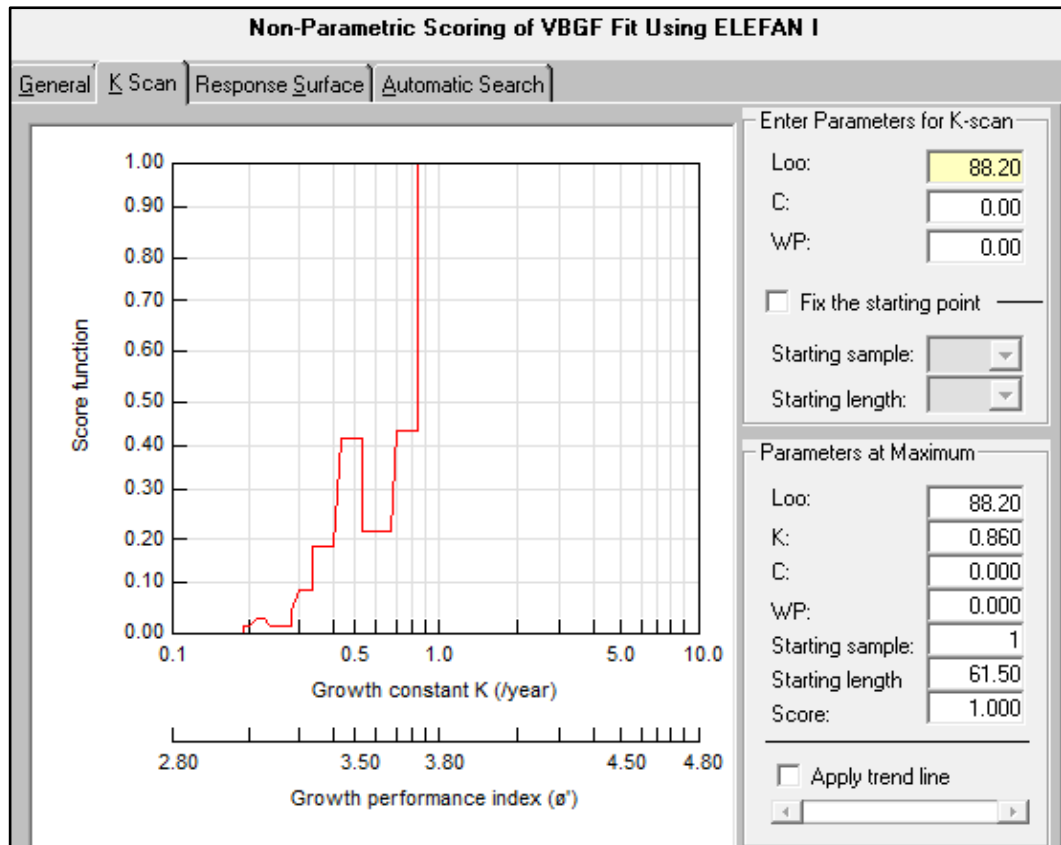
Non-Parametric Scoring of VBGF Fit Using ELEFAN I

General | K Scan | Response Surface | Automatic Search

Score function

1.00
0.90
0.80
0.70
0.60
0.50
0.40
0.30
0.20
0.10
0.00

0.1 0.5 1.0 5.0 10.0

Growth constant K (/year)

2.80 3.50 3.80 4.50 4.80

Growth performance index (ø')

Enter Parameters for K-scan
Loo: 88.20
C: 0.00
WP: 0.00
Fix the starting point
Starting sample:
Starting length:

Parameters at Maximum
Loo: 88.20
K: 0.860
C: 0.000
WP: 0.000
Starting sample: 1
Starting length 61.50
Score: 1.000

Apply trend line